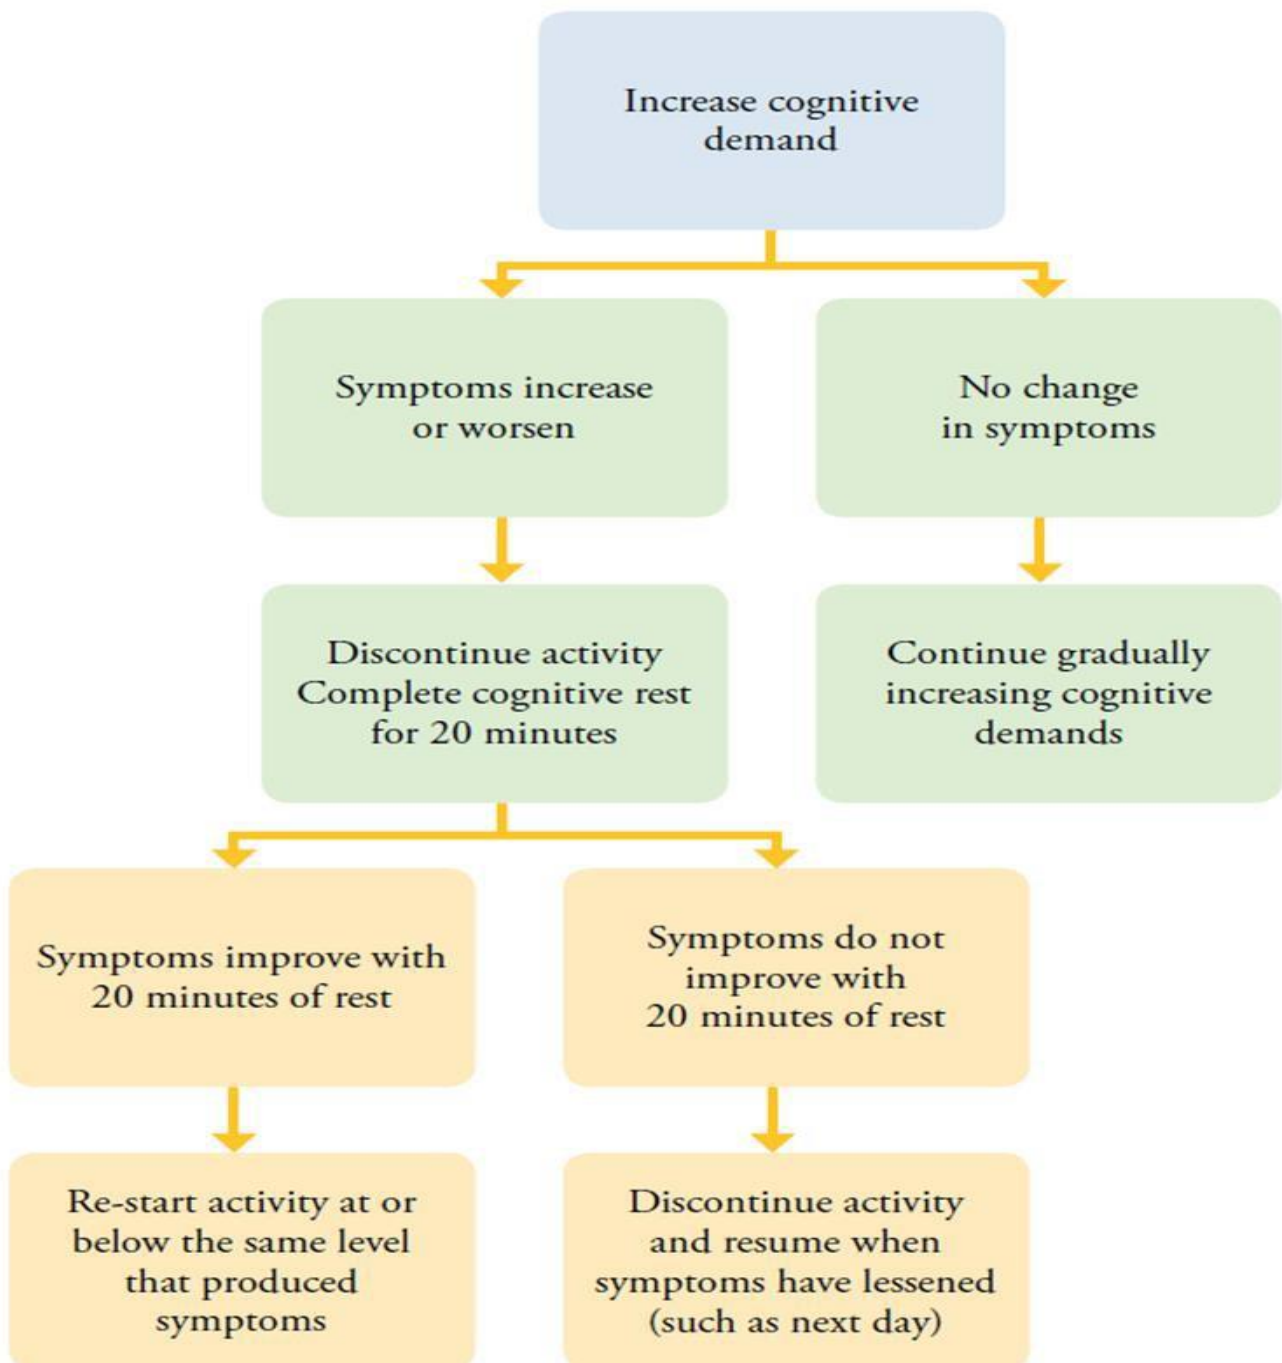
Increase cognitive demand

Symptoms increase or worsen

No change in symptoms

Discontinue activity
Complete cognitive rest for 20 minutes

Continue gradually increasing cognitive demands

Symptoms improve with 20 minutes of rest

Symptoms do not improve with 20 minutes of rest

Re-start activity at or below the same level that produced symptoms

Discontinue activity and resume when symptoms have lessened (such as next day)